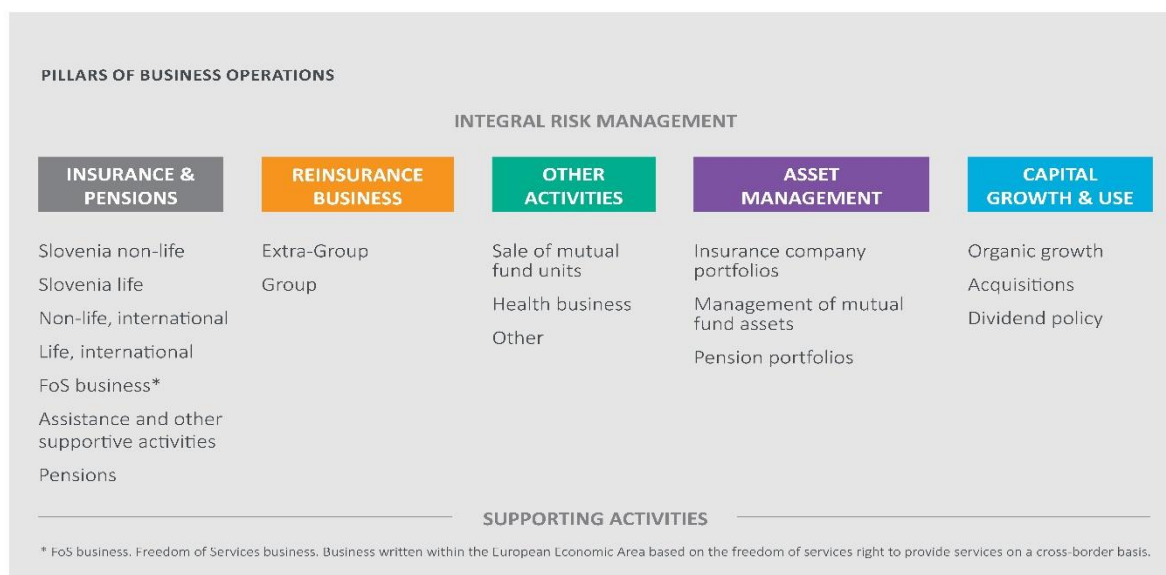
PILLARS OF BUSINESS OPERATIONS

INTEGRAL RISK MANAGEMENT

INSURANCE & PENSIONS

Slovenia non-life

Slovenia life

Non-life, international

Life, international

FoS business*

Assistance and other supportive activities

Pensions

REINSURANCE BUSINESS

Extra-Group

Group

OTHER ACTIVITIES

Sale of mutual fund units

Health business

Other

ASSET MANAGEMENT

Insurance company portfolios

Management of mutual fund assets

Pension portfolios

CAPITAL GROWTH & USE

Organic growth

Acquisitions

Dividend policy

SUPPORTING ACTIVITIES

* FoS business. Freedom of Services business. Business written within the European Economic Area based on the freedom of services right to provide services on a cross-border basis.